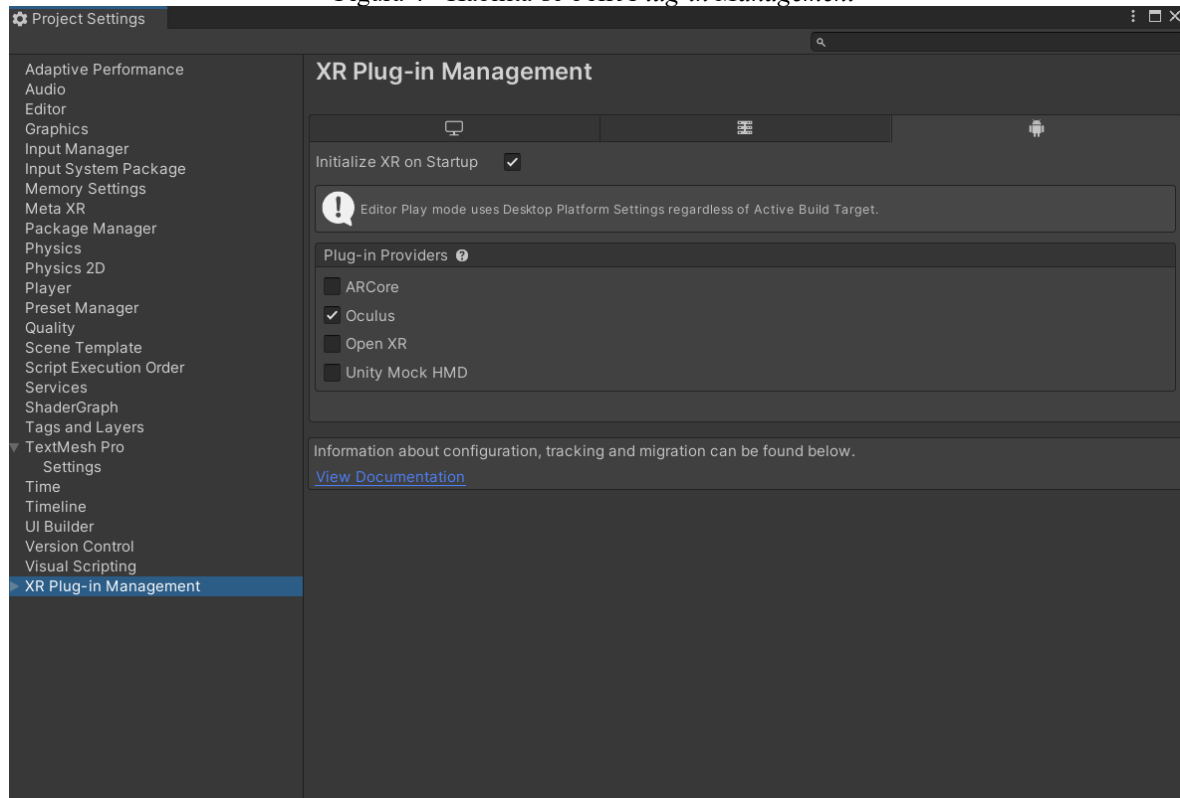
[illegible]

Project Settings

Adaptive Performance
Audio
Editor
Graphics
Input Manager
Input System Package
Memory Settings
Meta XR
Package Manager
Physics
Physics 2D
Player
Preset Manager
Quality
Scene Template
Script Execution Order
Services
ShaderGraph
Tags and Layers
TextMesh Pro
Settings
Time
Timeline
UI Builder
Version Control
Visual Scripting
XR Plug-in Management

XR Plug-in Management

Initialize XR on Startup

Editor Play mode uses Desktop Platform Settings regardless of Active Build Target.

Plug-in Providers

ARCore
Oculus
Open XR
Unity Mock HMD

Information about configuration, tracking and migration can be found below.
View Documentation